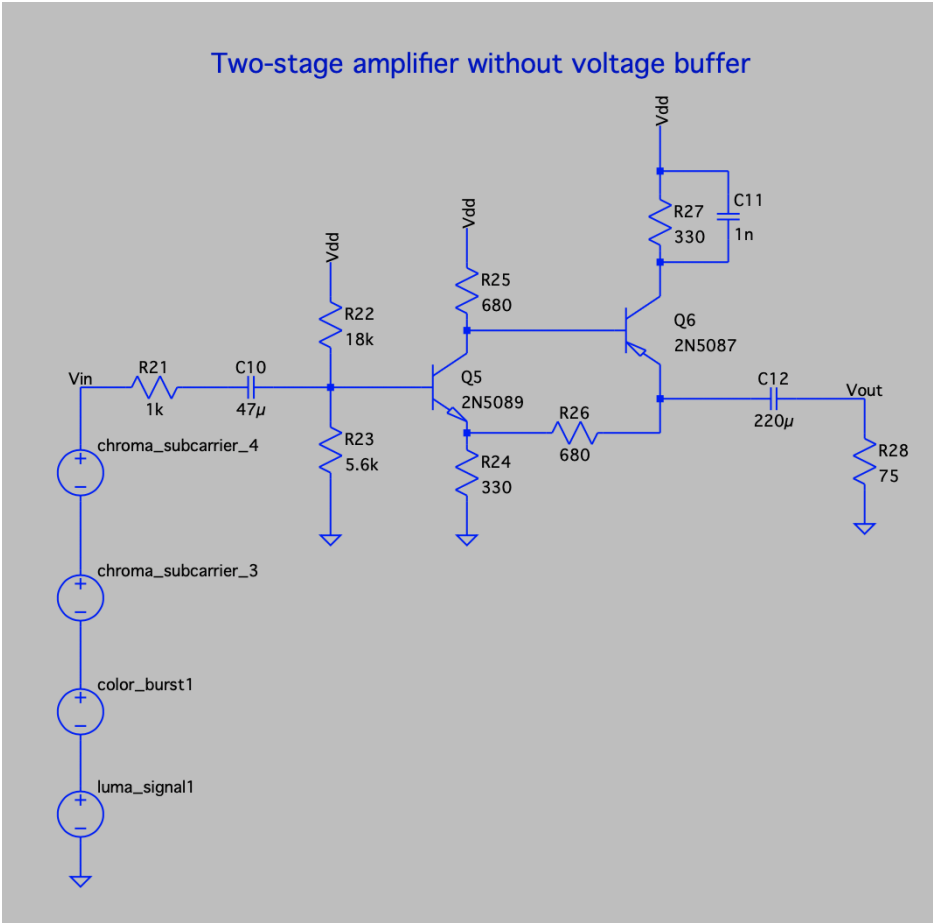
Two-stage amplifier without voltage buffer

Vdd

C11

R27
330

1n

Vdd

R25
680

Q6
2N5087

Vdd

R22
18k

Vin

R21
1k

C10
47μ

Q5
2N5089

C12
220μ

Vout

R26
680

R23
5.6k

R24
330

R28
75

chroma_subcarrier_4

chroma_subcarrier_3

color_burst1

luma_signal1